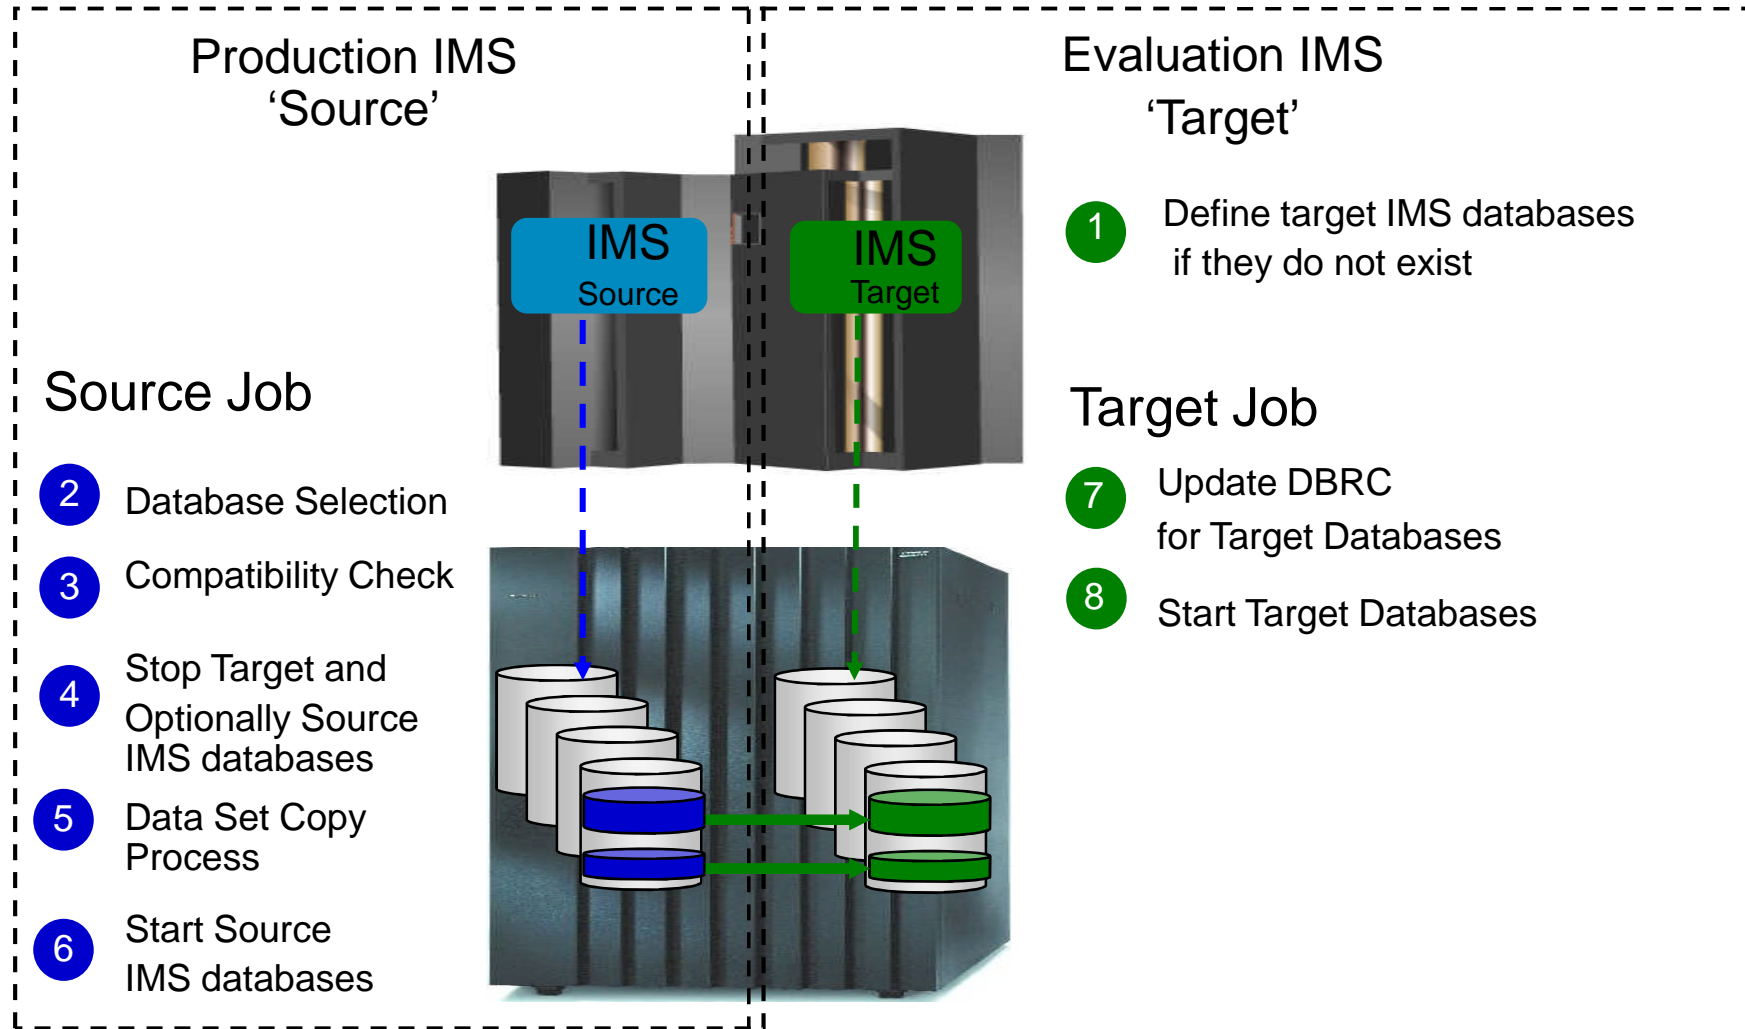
Production IMS
‘Source’

Evaluation IMS
‘Target’

IMS
Source

IMS
Target

1 Define target IMS databases if they do not exist

Source Job

2 Database Selection

3 Compatibility Check

4 Stop Target and Optionally Source IMS databases

5 Data Set Copy Process

6 Start Source IMS databases

Target Job

7 Update DBRC for Target Databases

8 Start Target Databases